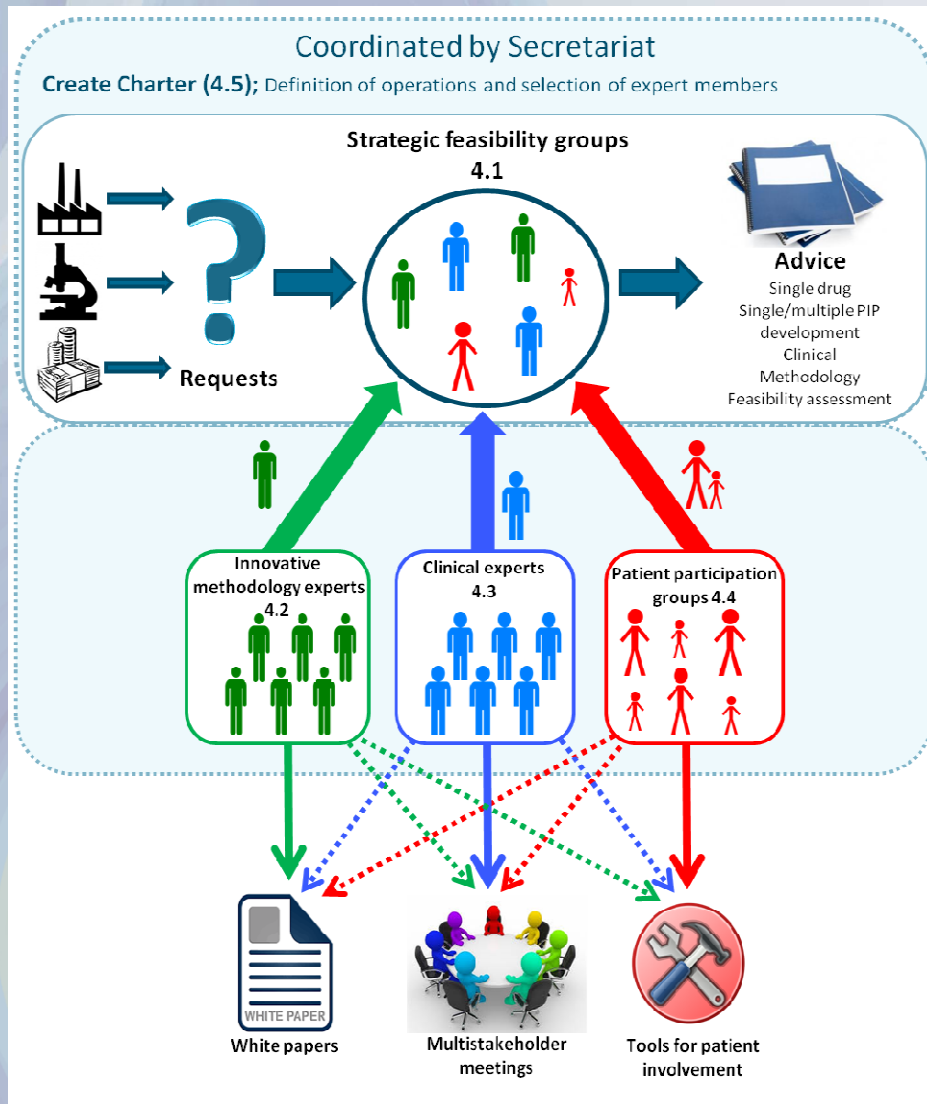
Coordinated by Secretariat

Create Charter (4.5); Definition of operations and selection of expert members

Strategic feasibility groups 4.1

Requests

Advice
Single drug
Single/multiple PIP development
Clinical
Methodology
Feasibility assessment

Innovative methodology experts 4.2

Clinical experts 4.3

Patient participation groups 4.4

WHITE PAPER

White papers

Multistakeholder meetings

Tools for patient involvement